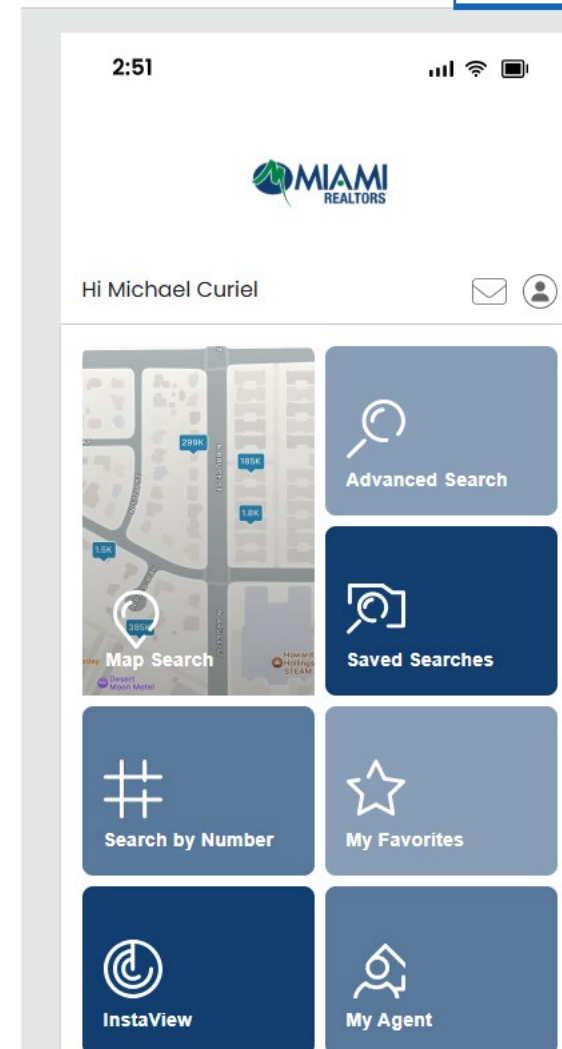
2:51

MIAMI
REALTORS

Hi Michael Curiel

299K
185K
1.8K
1.5K
385K
Map Search
Desert Moon Motel
Howard Hollings STEAM

Advanced Search

Saved Searches

Search by Number

My Favorites

InstaView

My Agent